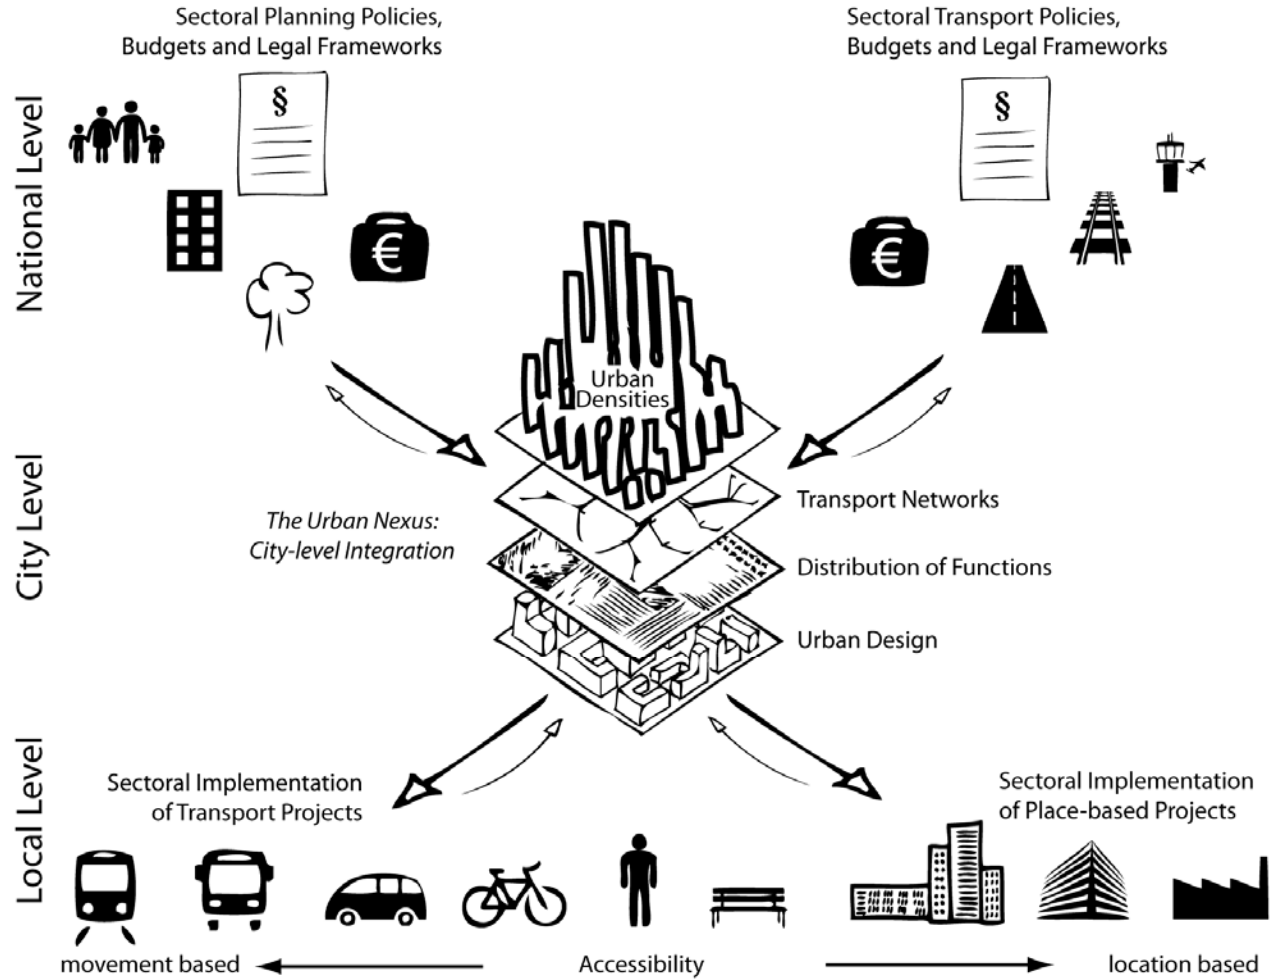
National Level

Sectoral Planning Policies, Budgets and Legal Frameworks

§

€

Sectoral Transport Policies, Budgets and Legal Frameworks

§

€

Urban Densities

City Level

The Urban Nexus: City-level Integration

Transport Networks

Distribution of Functions

Urban Design

Local Level

Sectoral Implementation of Transport Projects

Sectoral Implementation of Place-based Projects

movement based

Accessibility

location based